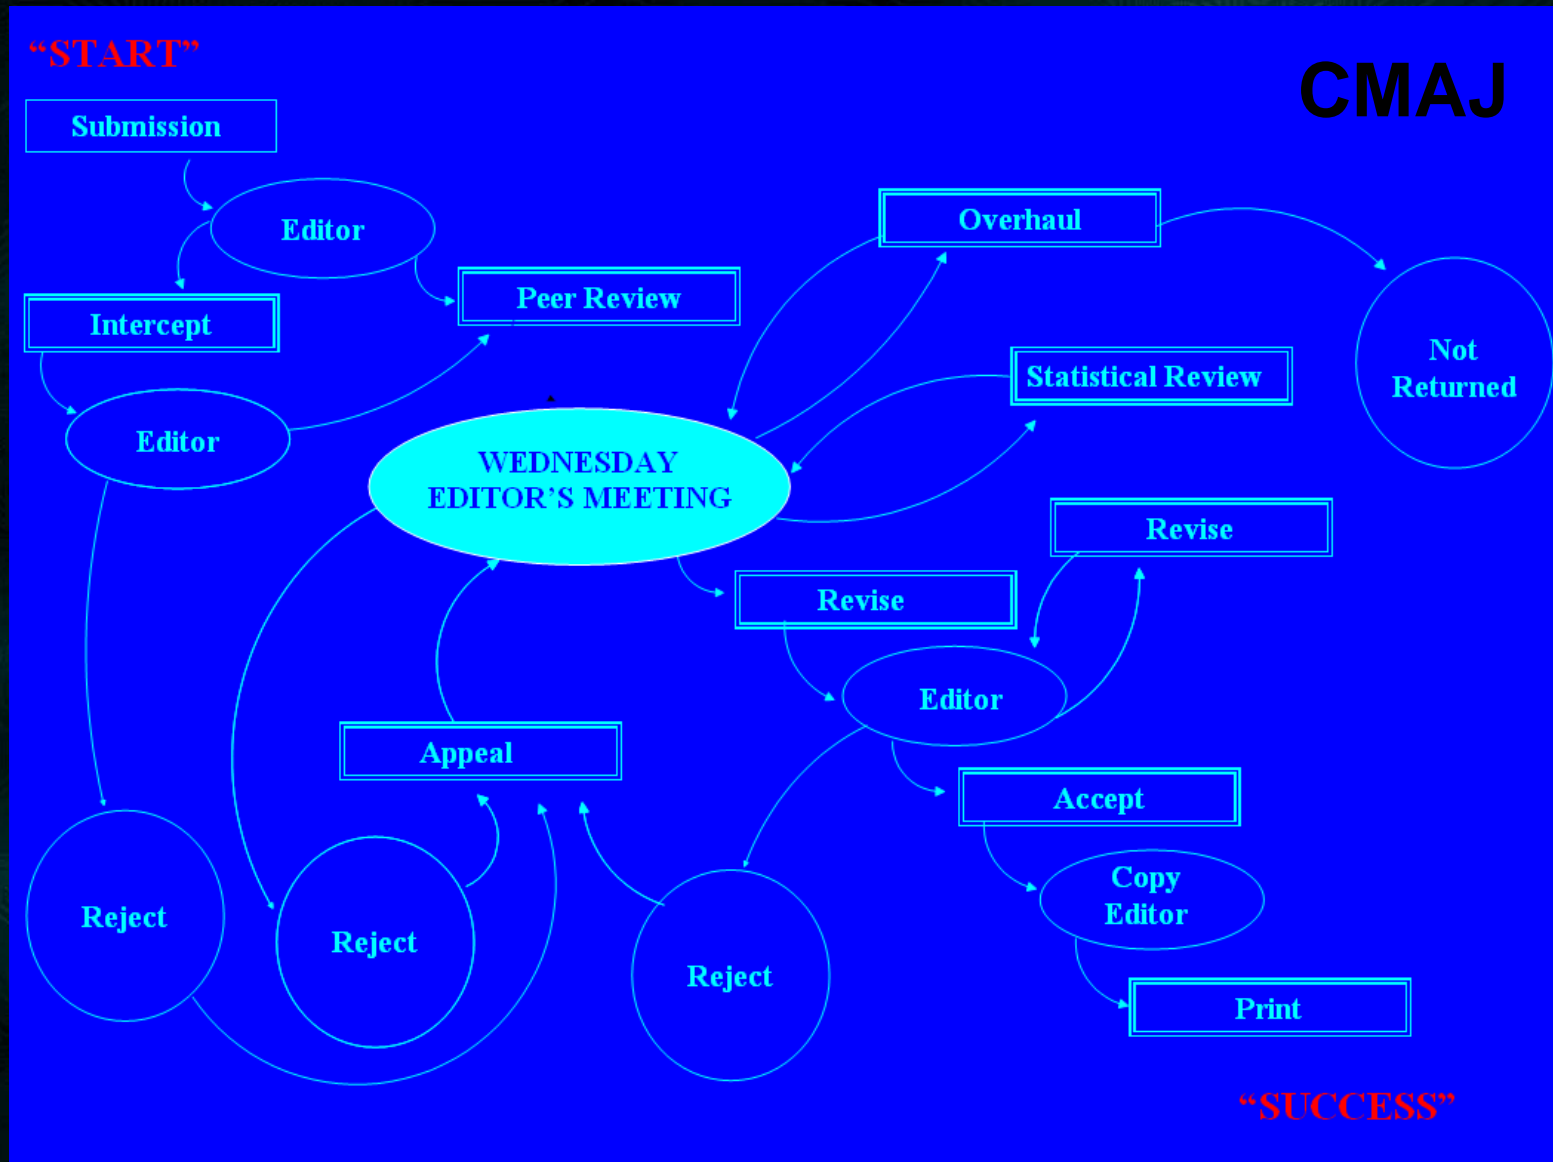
"START"

CMAJ

Submission

Editor

Intercept

Peer Review

Editor

Overhaul

Not Returned

Statistical Review

WEDNESDAY EDITOR'S MEETING

Revise

Revise

Editor

Appeal

Accept

Copy Editor

Reject

Reject

Reject

Print

"SUCCESS"